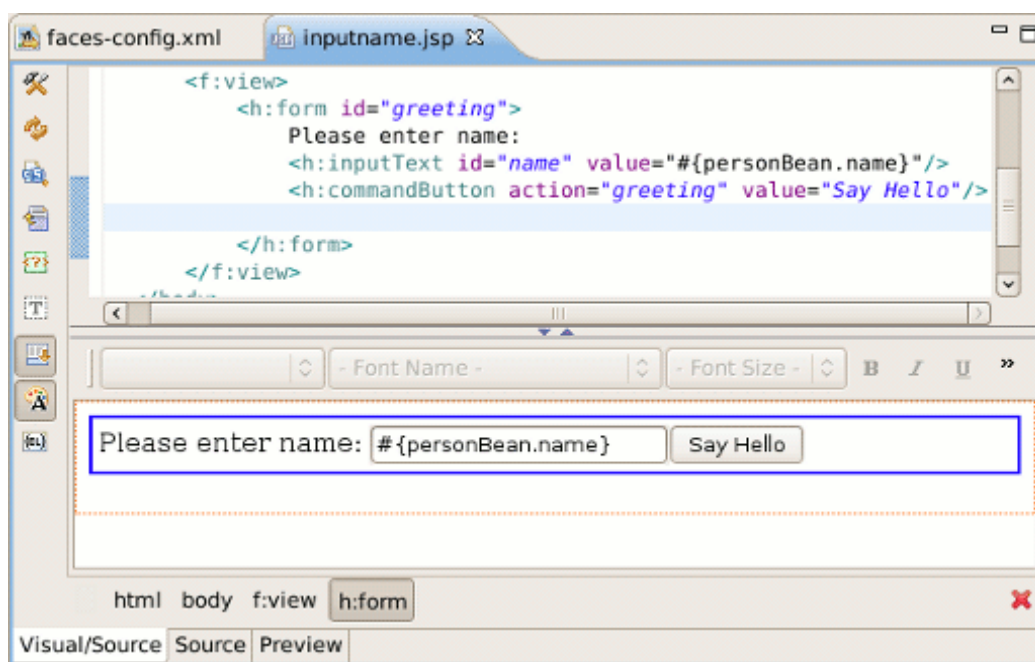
faces-config.xml inputname.jsp

<f:view>
<h:form id="greeting">
Please enter name:
<h:inputText id="name" value="#{personBean.name}"/>
<h:commandButton action="greeting" value="Say Hello"/>

</h:form>
</f:view>
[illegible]

- Font Name - - Font Size - B I U »

Please enter name: #{personBean.name} Say Hello

html body f:view h:form

Visual/Source Source Preview